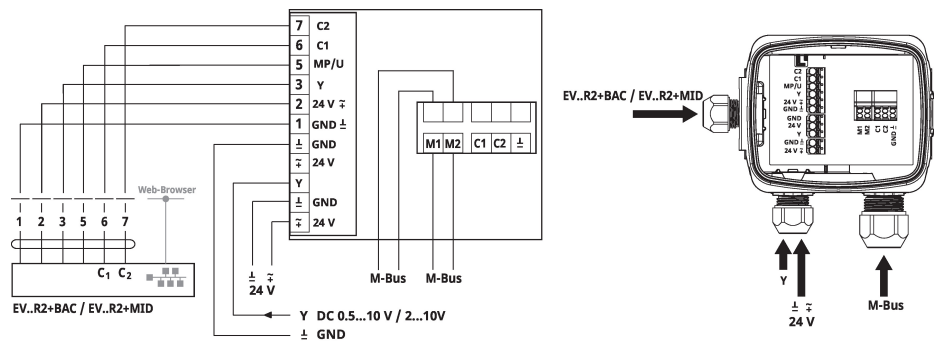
7 C2
6 C1
5 MP/U
3 Y
2 24 V ∓
1 GND ⊥
⊥ GND
∓ 24 V
Y
⊥ GND
∓ 24 V

M1 M2 C1 C2 ⊥

Web-Browser

1 2 3 5 6 7

$C_1$ $C_2$

EV..R2+BAC / EV..R2+MID

⊥ ∓
24 V

M-Bus M-Bus

Y DC 0.5...10 V / 2...10V
⊥ GND

EV..R2+BAC / EV..R2+MID

C2
C1
MP/U
Y
24 V ∓
GND ⊥
GND
24 V
Y
GND ⊥
24 V

M1
M2
C1
C2
GND ⊥

Y
⊥ ∓
24 V

M-Bus